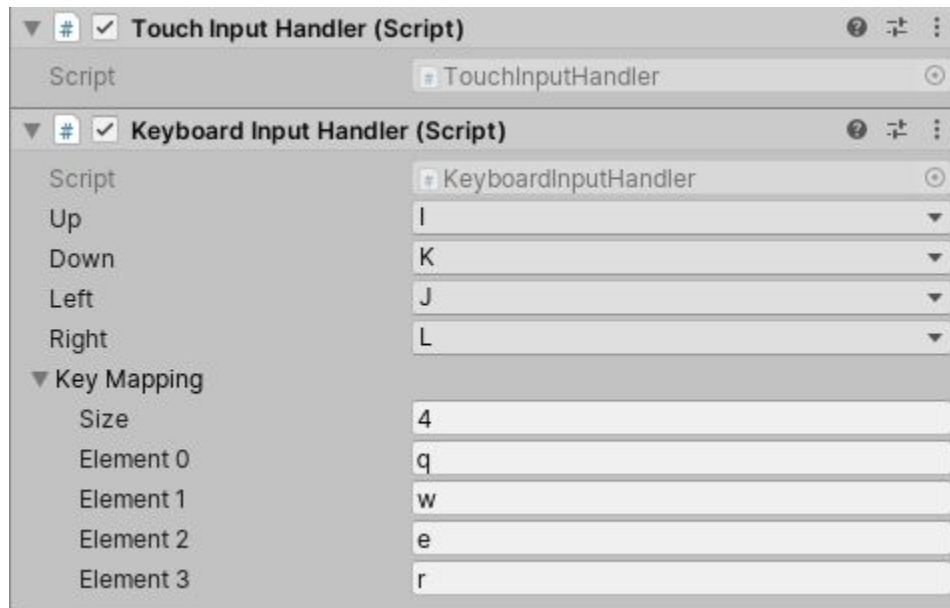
Touch Input Handler (Script)

Script TouchInputHandler

Keyboard Input Handler (Script)

Script KeyboardInputHandler
Up I
Down K
Left J
Right L
Key Mapping
Size 4
Element 0 q
Element 1 w
Element 2 e
Element 3 r